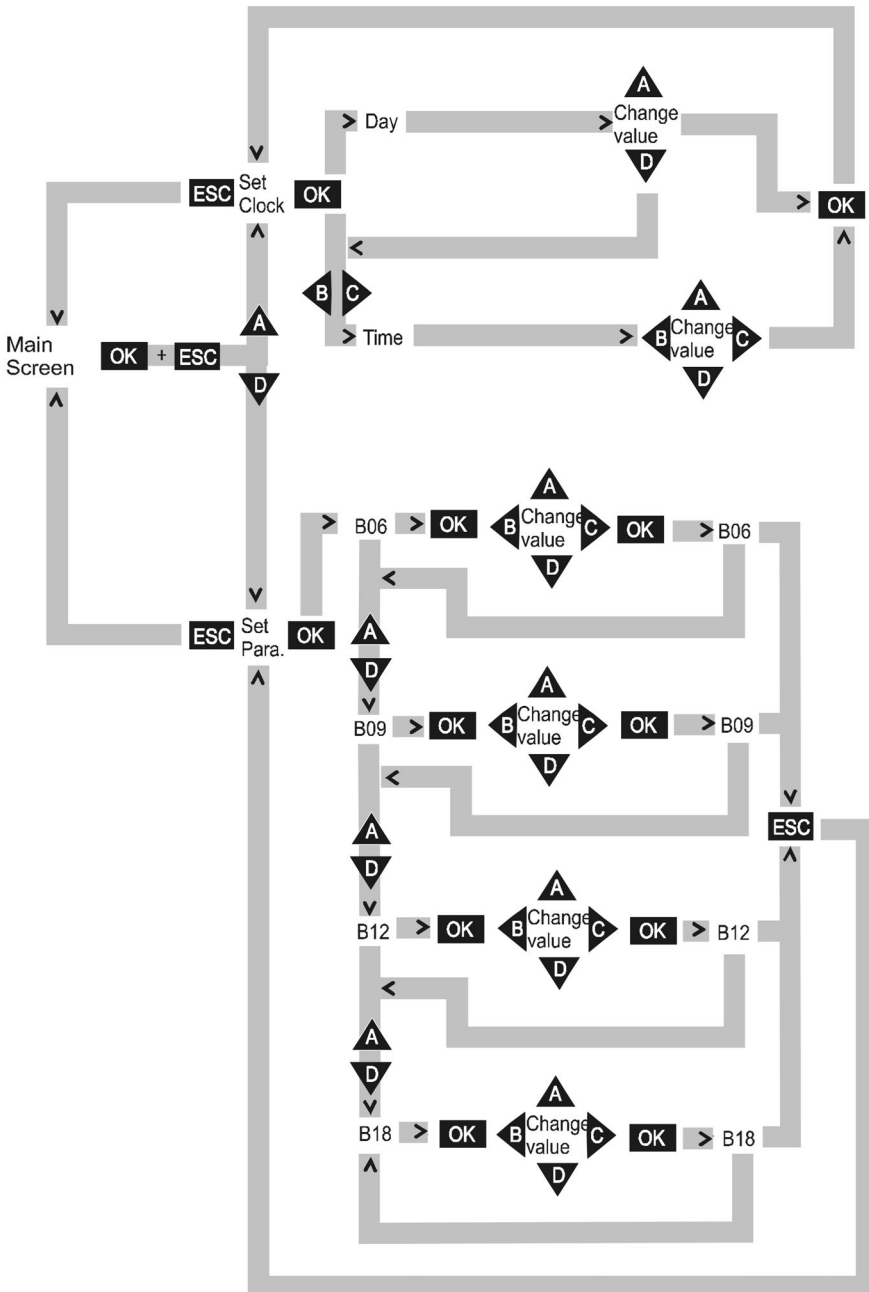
ESC Set Clock OK

Day

A
Change value
D

OK

B C

Time

A
B Change value C
D

Main Screen

OK + ESC

A
D

B06 OK
A
B Change value C
D
OK B06

ESC Set Para. OK

A
D

B09 OK
A
B Change value C
D
OK B09

ESC

A
D

B12 OK
A
B Change value C
D
OK B12

A
D

B18 OK
A
B Change value C
D
OK B18